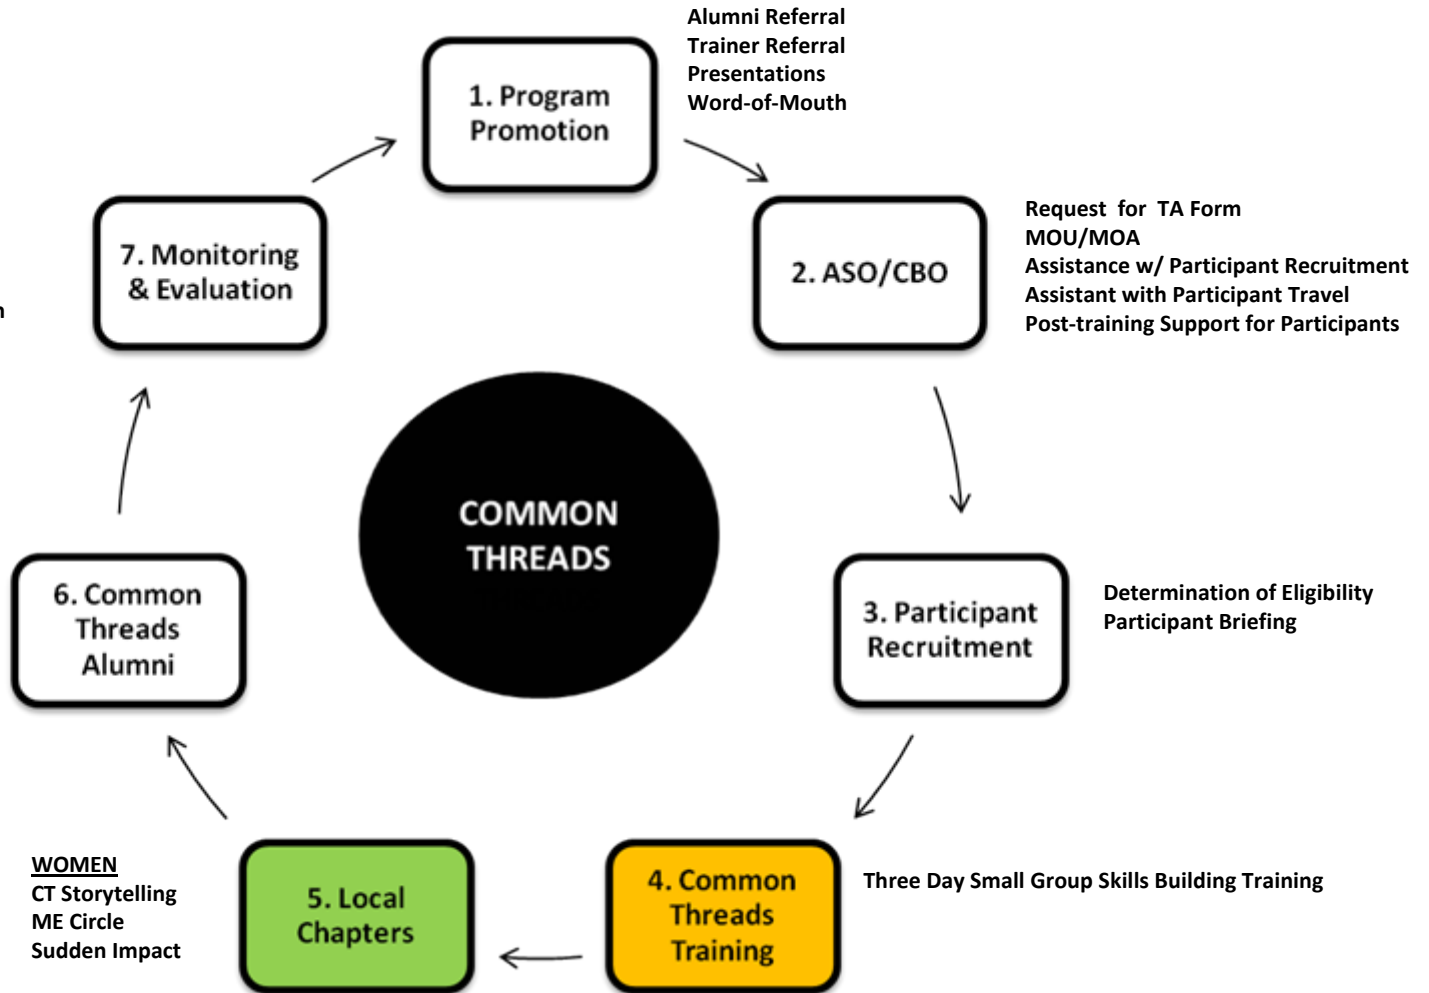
1. Program Promotion

Alumni Referral
Trainer Referral
Presentations
Word-of-Mouth

2. ASO/CBO

Request for TA Form
MOU/MOA
Assistance w/ Participant Recruitment
Assistant with Participant Travel
Post-training Support for Participants

3. Participant Recruitment

Determination of Eligibility
Participant Briefing

4. Common Threads Training

Three Day Small Group Skills Building Training

5. Local Chapters

WOMEN
CT Storytelling
ME Circle
Sudden Impact

6. Common Threads Alumni

7. Monitoring & Evaluation

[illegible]

COMMON THREADS